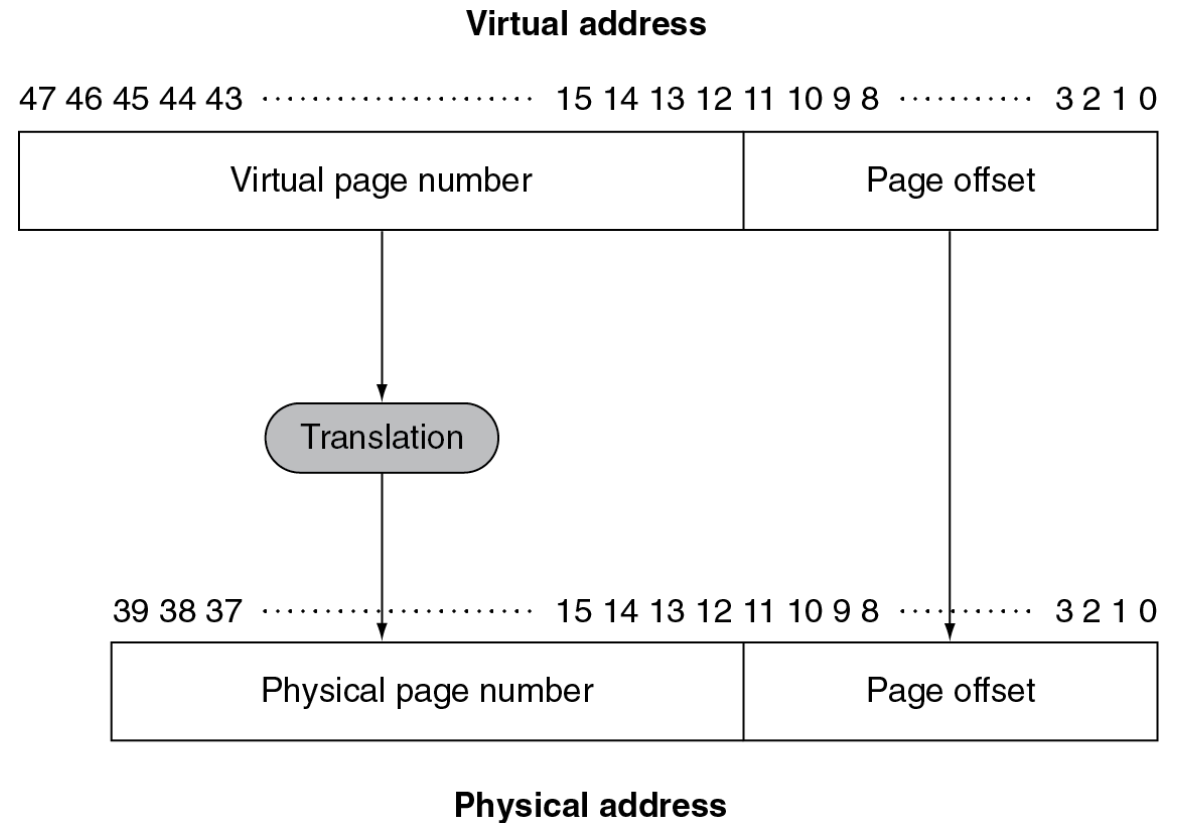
**Virtual address**

47 46 45 44 43 ..................... 15 14 13 12 11 10 9 8 .......... 3 2 1 0

Virtual page number

Page offset

Translation

39 38 37 ..................... 15 14 13 12 11 10 9 8 .......... 3 2 1 0

Physical page number

Page offset

**Physical address**